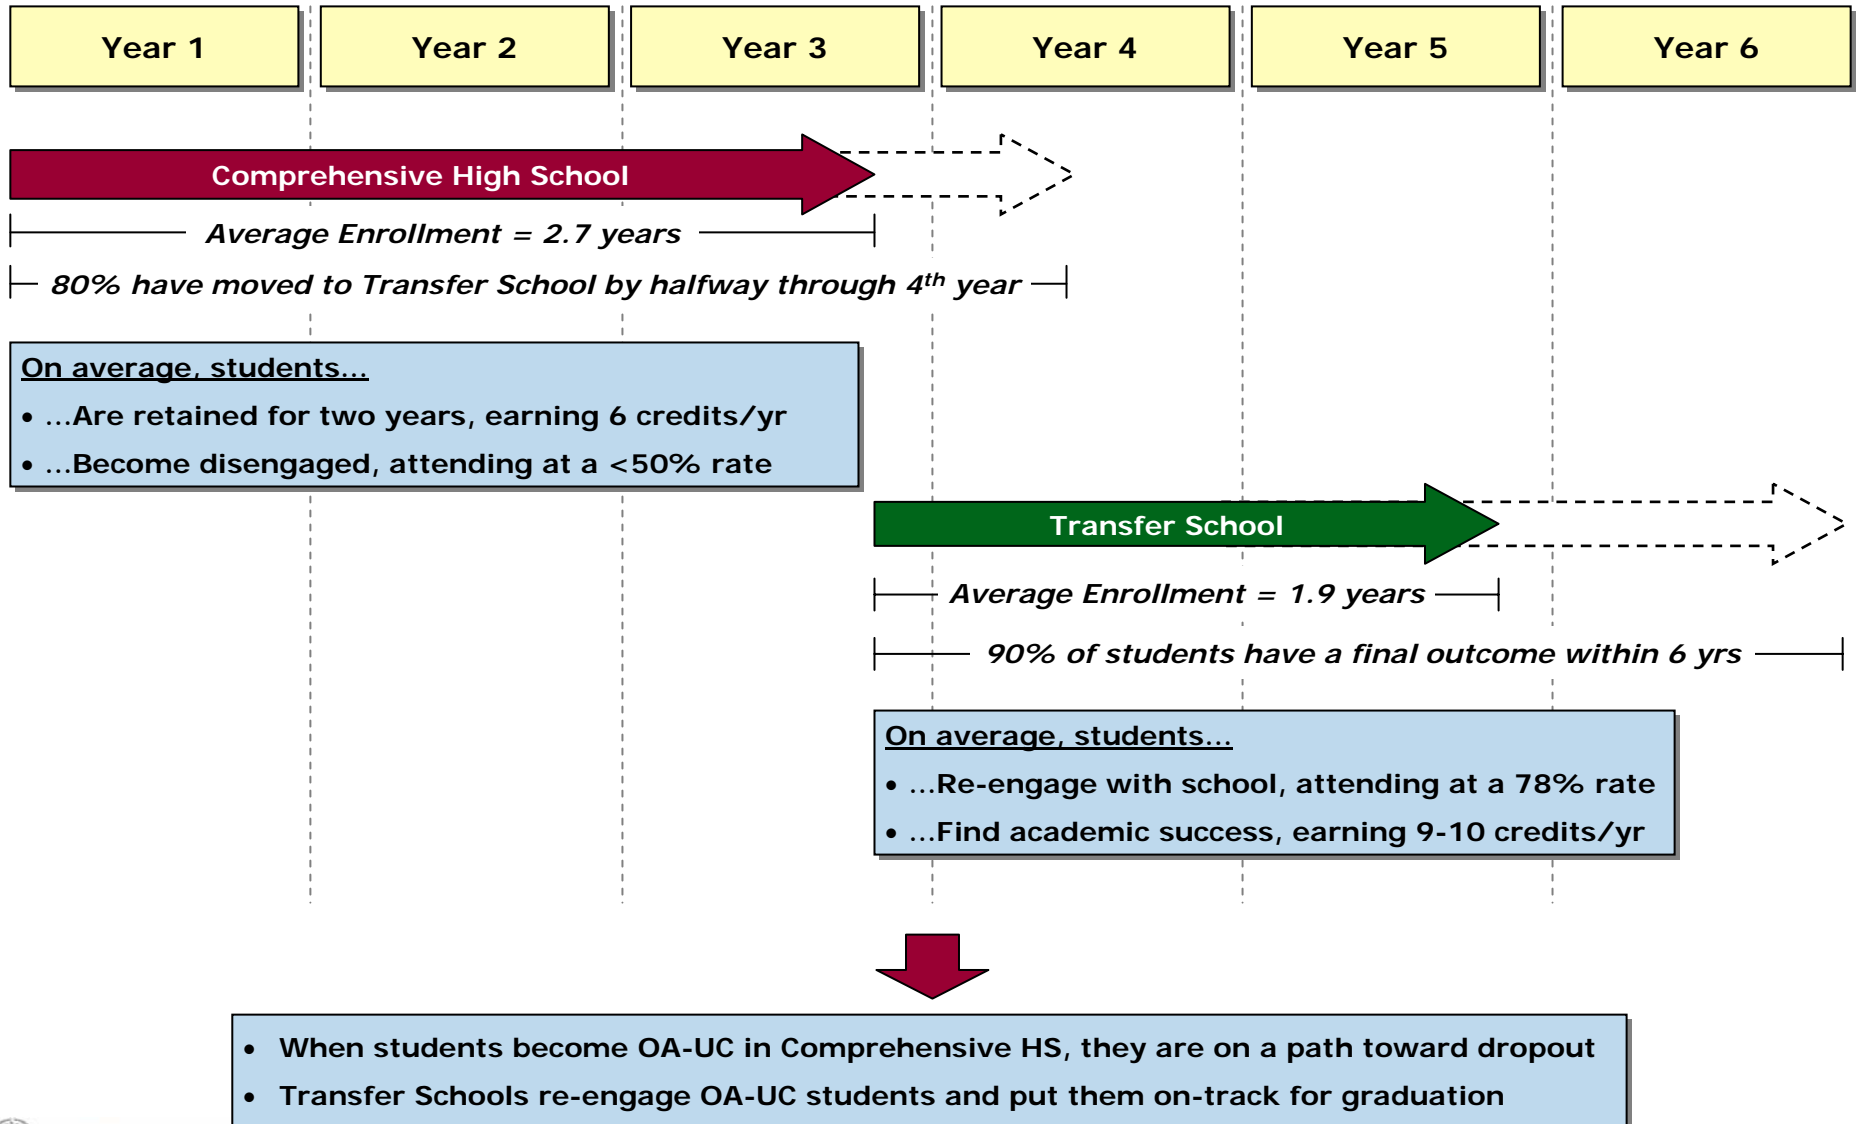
Year 1

Year 2

Year 3

Year 4

Year 5

Year 6

Comprehensive High School

Average Enrollment = 2.7 years

80% have moved to Transfer School by halfway through 4$^{th}$ year

On average, students…

• …Are retained for two years, earning 6 credits/yr

• …Become disengaged, attending at a <50% rate

Transfer School

Average Enrollment = 1.9 years

90% of students have a final outcome within 6 yrs

On average, students…

• …Re-engage with school, attending at a 78% rate

• …Find academic success, earning 9-10 credits/yr

• When students become OA-UC in Comprehensive HS, they are on a path toward dropout

• Transfer Schools re-engage OA-UC students and put them on-track for graduation